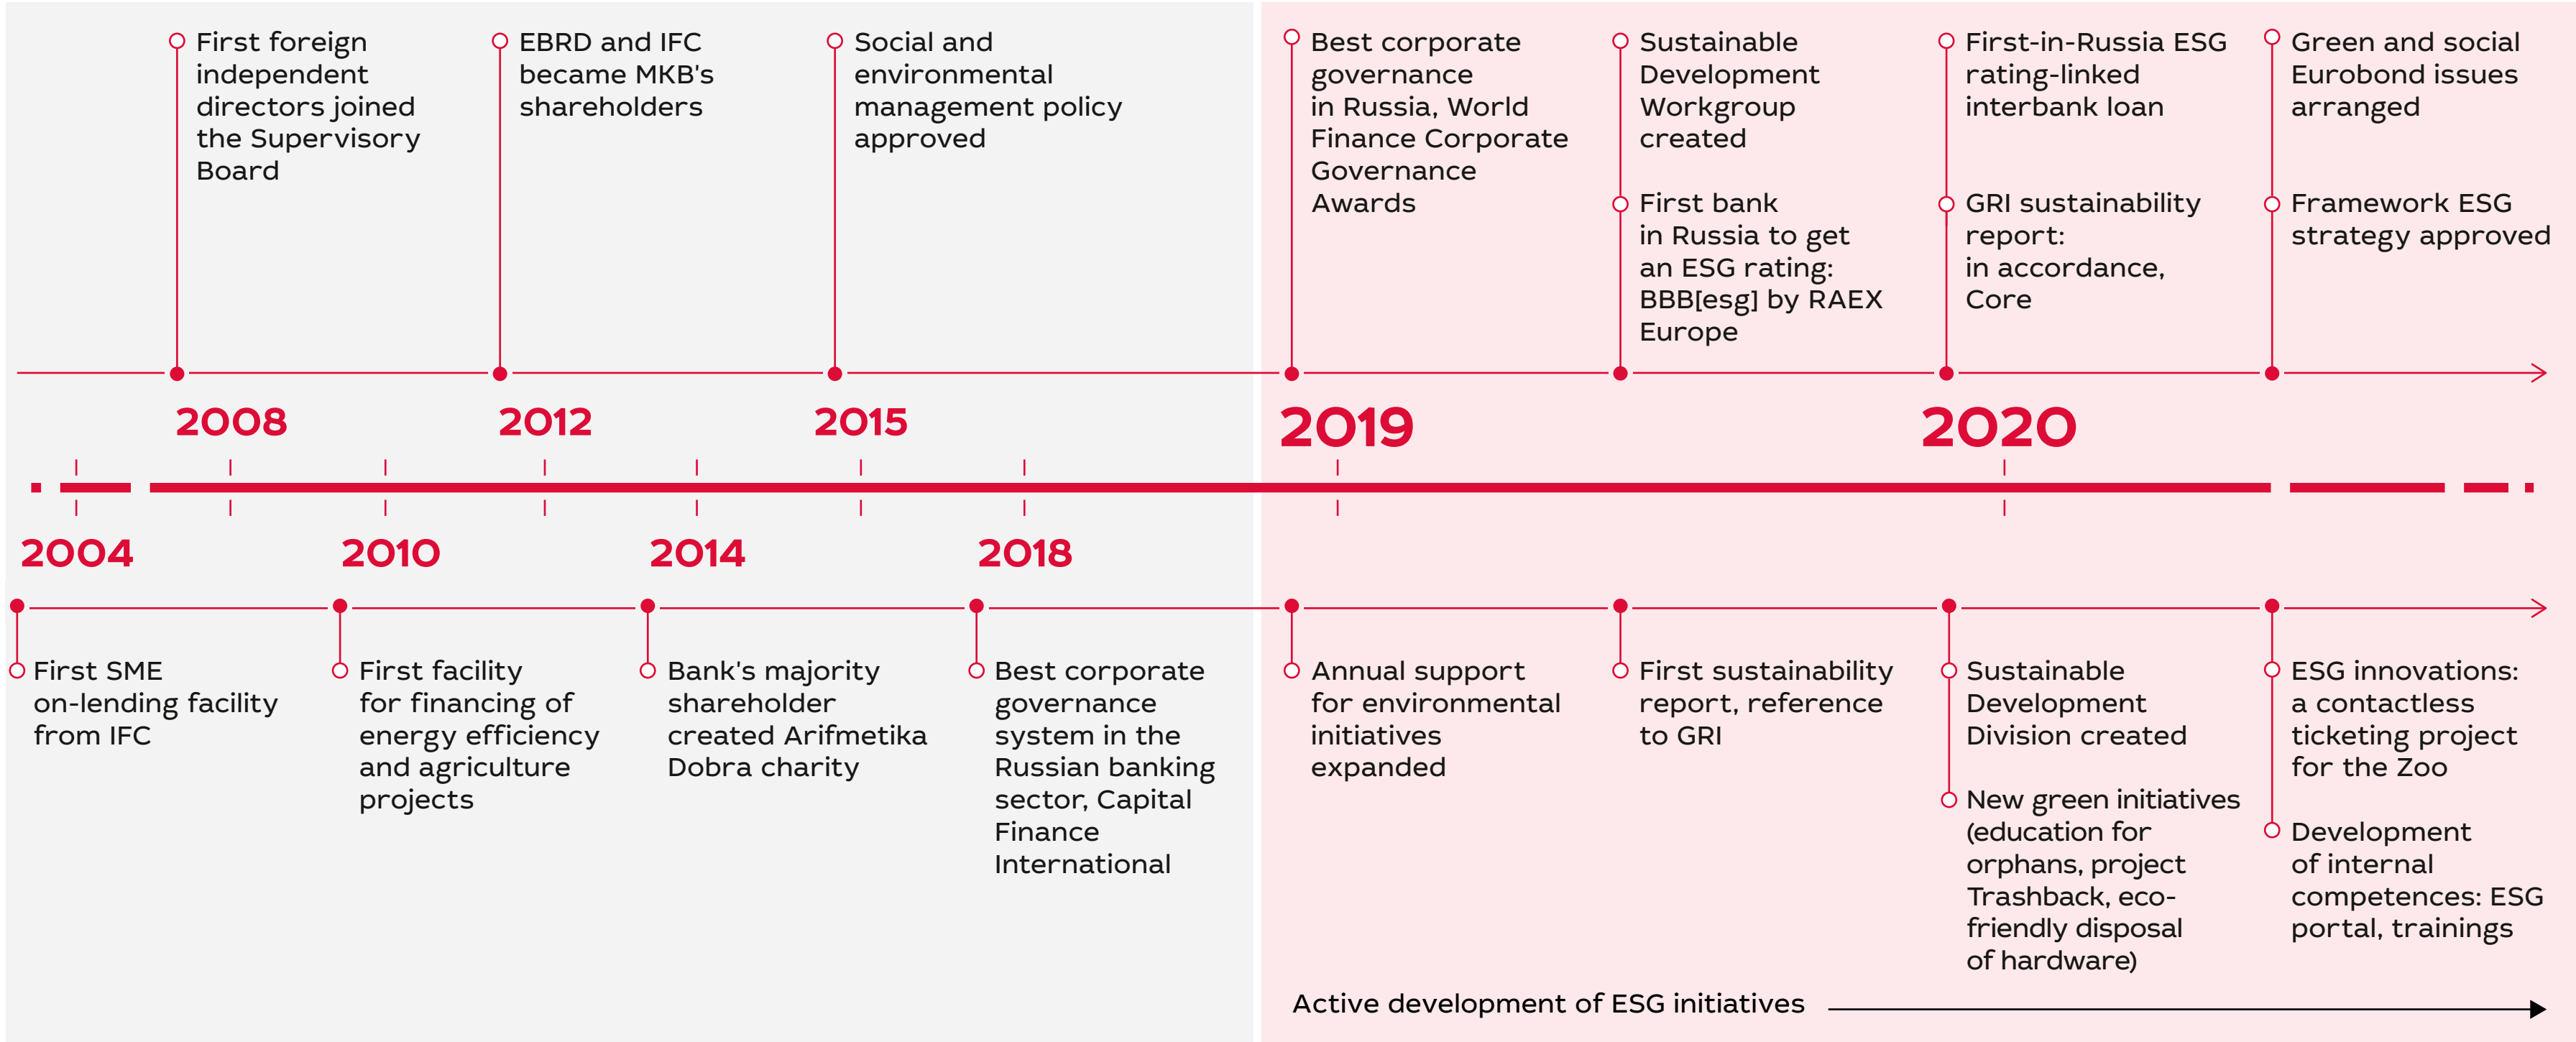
First foreign independent directors joined the Supervisory Board

EBRD and IFC became MKB's shareholders

Social and environmental management policy approved

Best corporate governance in Russia, World Finance Corporate Governance Awards

Sustainable Development Workgroup created

First bank in Russia to get an ESG rating: BBB[esg] by RAEX Europe

First-in-Russia ESG rating-linked interbank loan

GRI sustainability report: in accordance, Core

Green and social Eurobond issues arranged

Framework ESG strategy approved

2008

2012

2015

2019

2020

2004

2010

2014

2018

First SME on-lending facility from IFC

First facility for financing of energy efficiency and agriculture projects

Bank's majority shareholder created Arifmetika Dobra charity

Best corporate governance system in the Russian banking sector, Capital Finance International

Annual support for environmental initiatives expanded

First sustainability report, reference to GRI

Sustainable Development Division created

New green initiatives (education for orphans, project Trashback, eco-friendly disposal of hardware)

ESG innovations: a contactless ticketing project for the Zoo

Development of internal competences: ESG portal, trainings

Active development of ESG initiatives